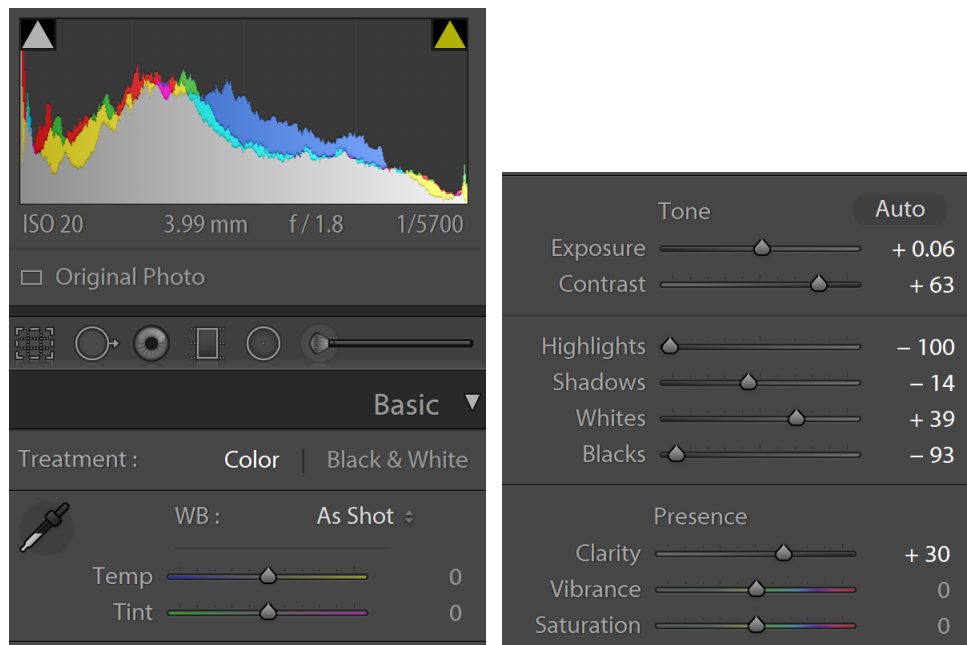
ISO 20 3.99 mm f / 1.8 1/5700

Original Photo

Basic

Treatment : Color | Black & White

WB : As Shot

Temp 0

Tint 0

Tone Auto

Exposure + 0.06

Contrast + 63

Highlights – 100

Shadows – 14

Whites + 39

Blacks – 93

Presence

Clarity + 30

Vibrance 0

Saturation 0